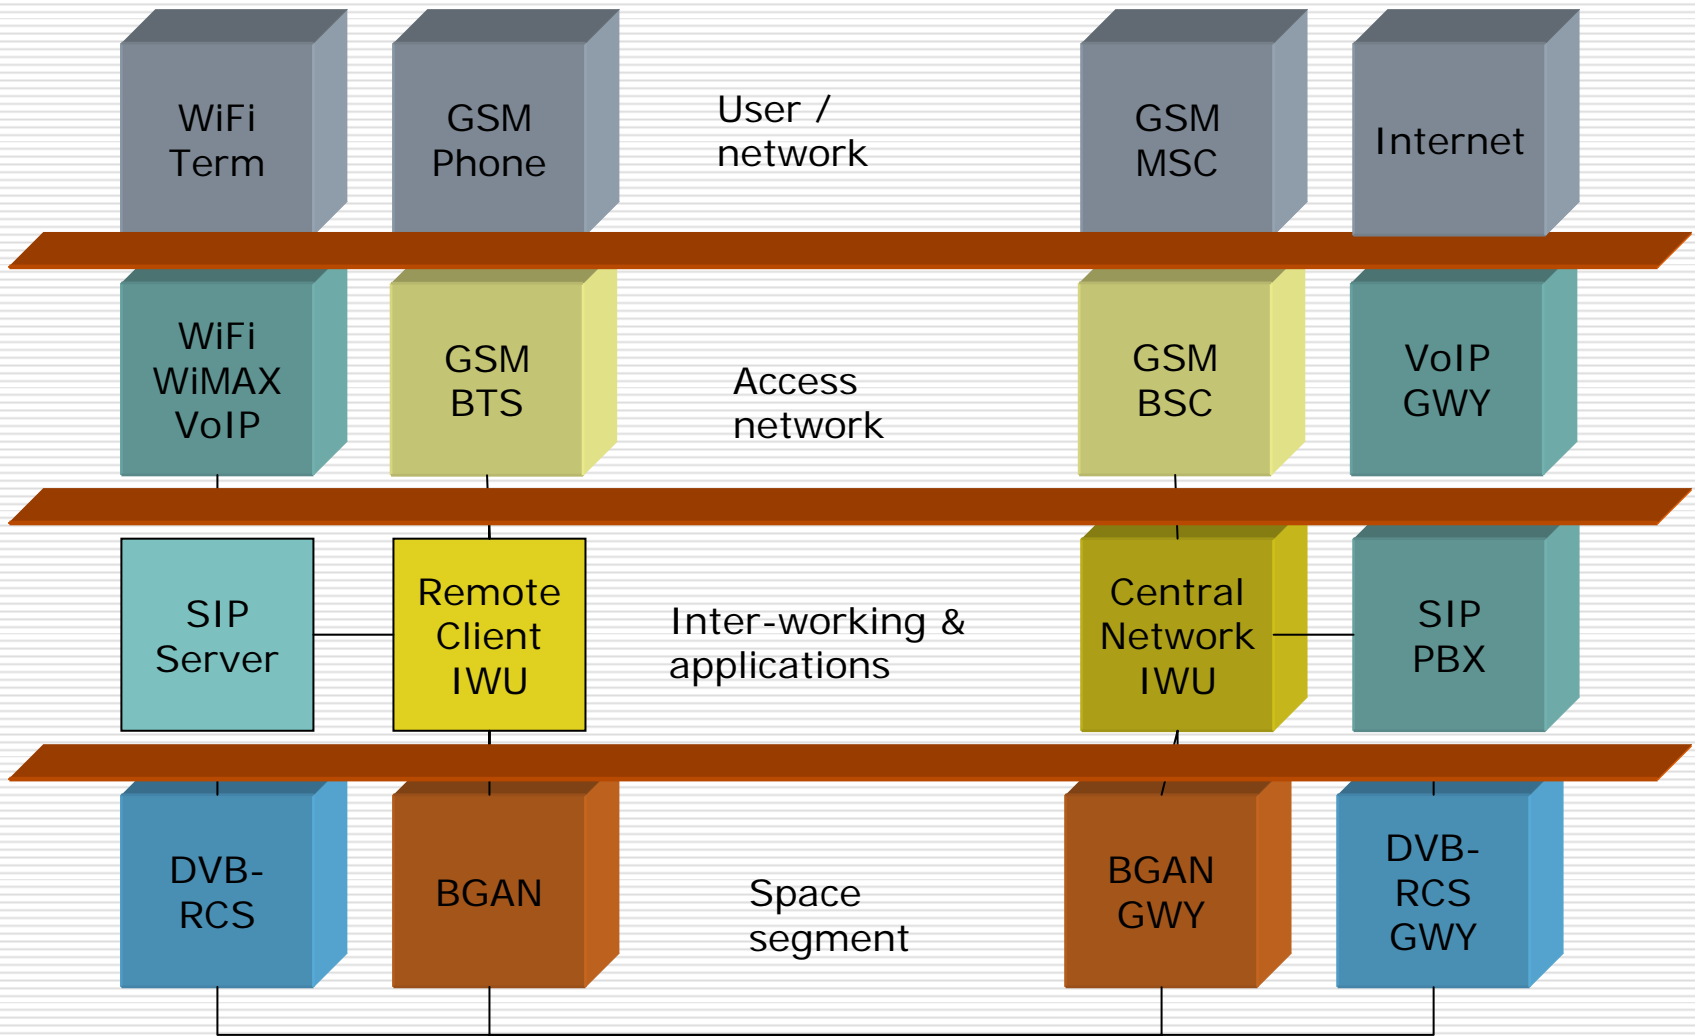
WiFi Term

GSM Phone

User / network

GSM MSC

Internet

WiFi WiMAX VoIP

GSM BTS

Access network

GSM BSC

VoIP GWY

SIP Server

Remote Client IWU

Inter-working & applications

Central Network IWU

SIP PBX

DVB-RCS

BGAN

Space segment

BGAN GWY

DVB-RCS GWY